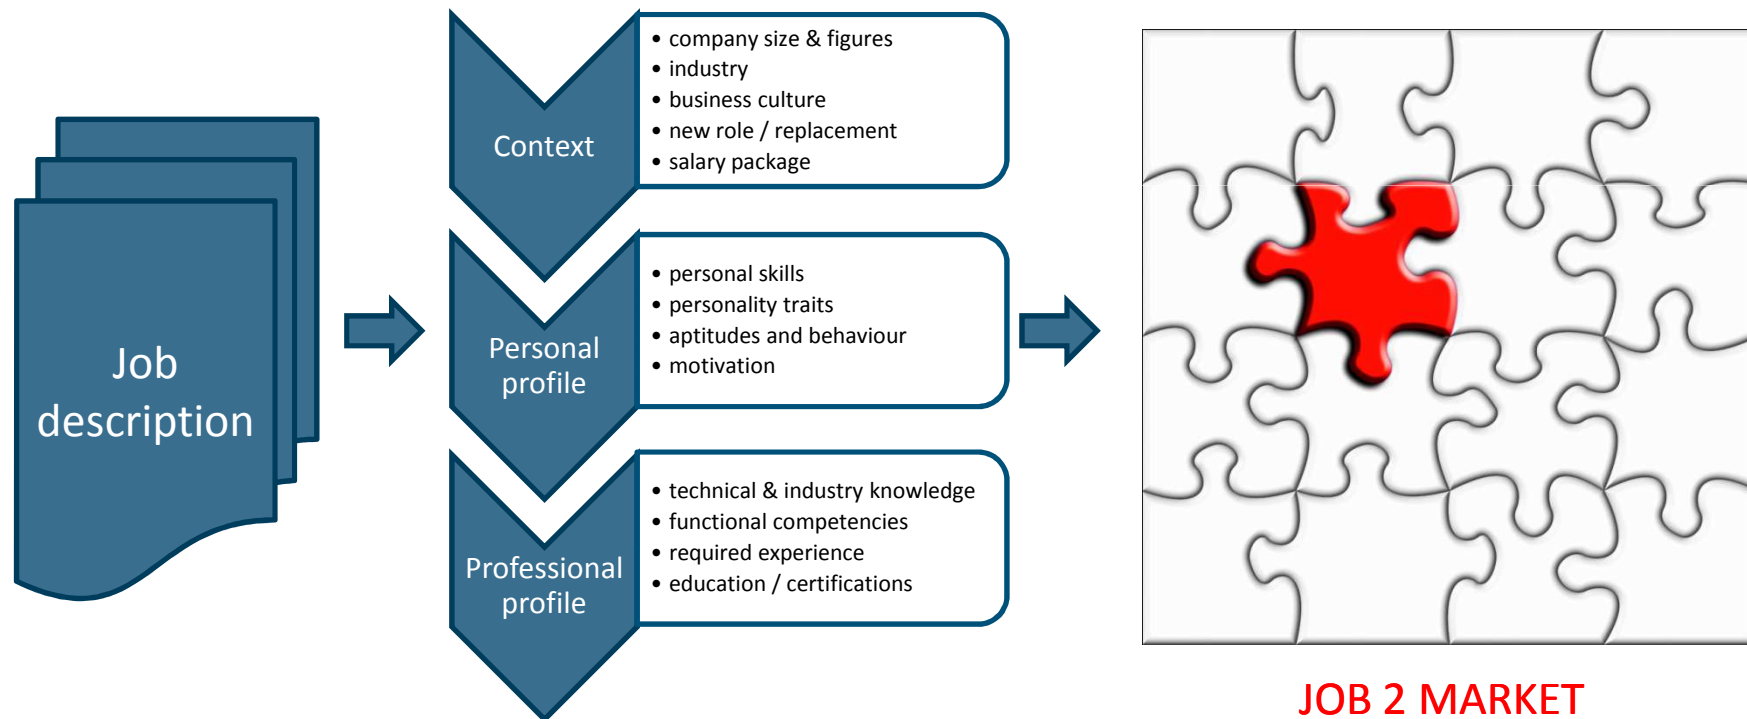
Job description

Context

- company size & figures
- industry
- business culture
- new role / replacement
- salary package

Personal profile

- personal skills
- personality traits
- aptitudes and behaviour
- motivation

Professional profile

- technical & industry knowledge
- functional competencies
- required experience
- education / certifications

JOB 2 MARKET